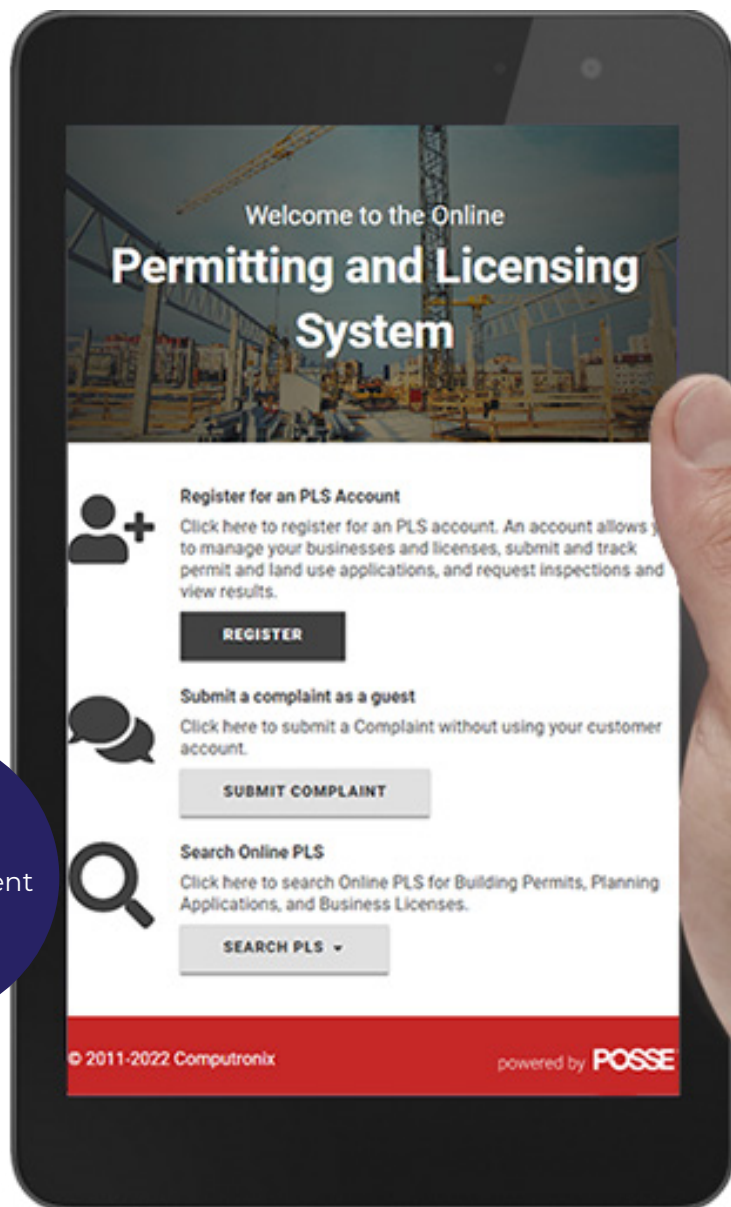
Welcome to the Online
Permitting and Licensing System

Register for an PLS Account
Click here to register for an PLS account. An account allows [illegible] to manage your businesses and licenses, submit and track permit and land use applications, and request inspections and view results.

REGISTER

Submit a complaint as a guest
Click here to submit a Complaint without using your customer account.

SUBMIT COMPLAINT

Search Online PLS
Click here to search Online PLS for Building Permits, Planning Applications, and Business Licenses.

SEARCH PLS

ent

© 2011-2022 Computronix

powered by POSSE